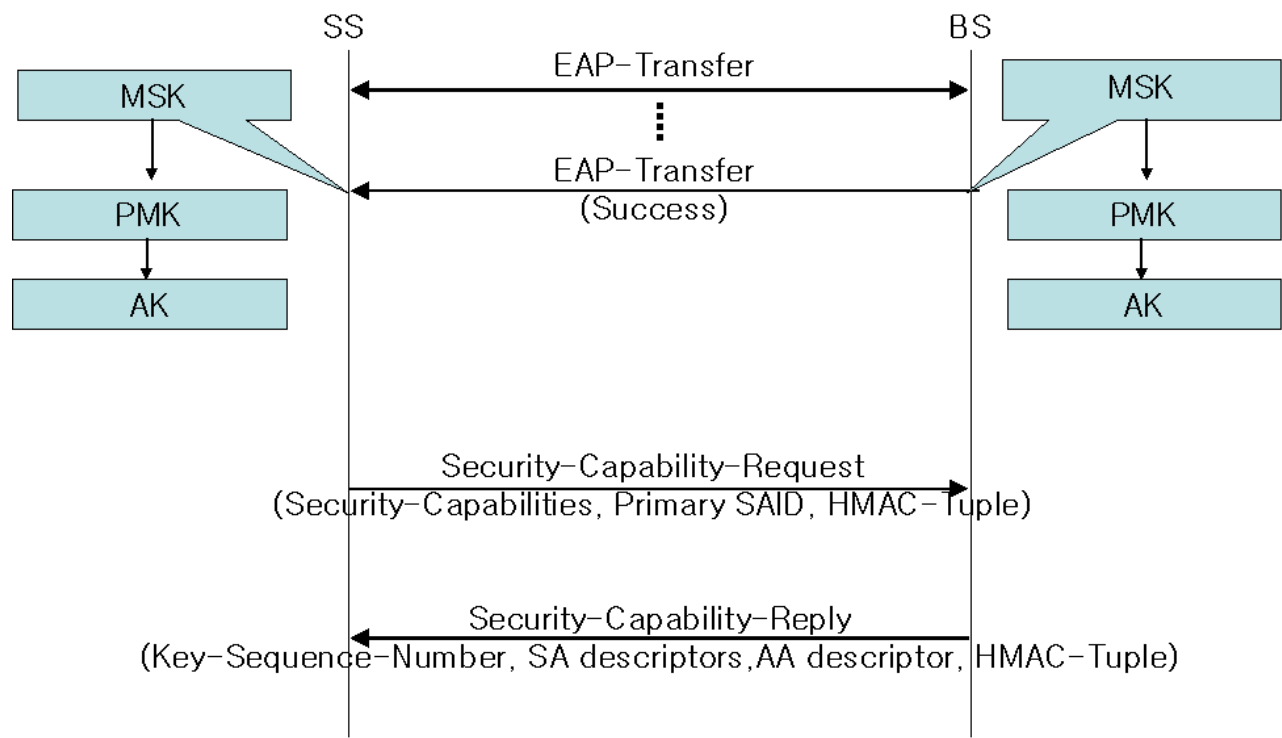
SS

BS

MSK

PMK

AK

EAP-Transfer

EAP-Transfer
(Success)

MSK

PMK

AK

Security-Capability-Request
(Security-Capabilities, Primary SAID, HMAC-Tuple)

Security-Capability-Reply
(Key-Sequence-Number, SA descriptors,AA descriptor, HMAC-Tuple)